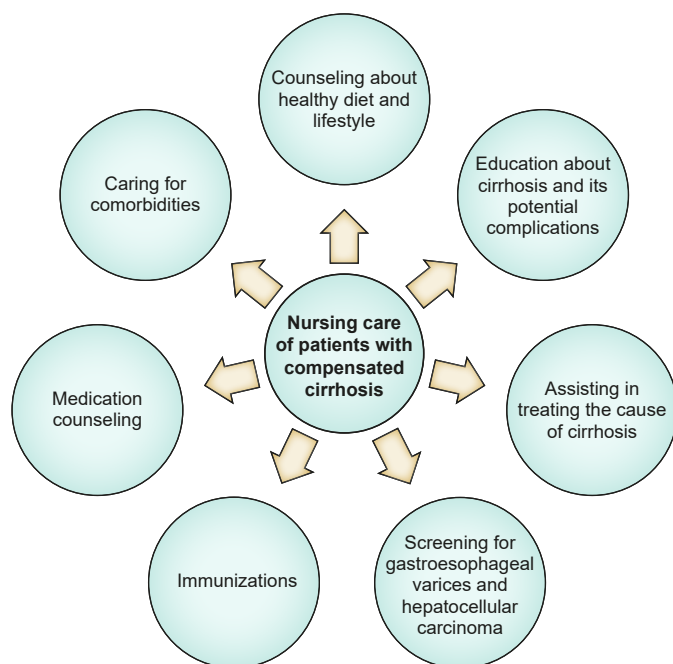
Counseling about healthy diet and lifestyle

Caring for comorbidities

Education about cirrhosis and its potential complications

Nursing care of patients with compensated cirrhosis

Medication counseling

Assisting in treating the cause of cirrhosis

Immunizations

Screening for gastroesophageal varices and hepatocellular carcinoma